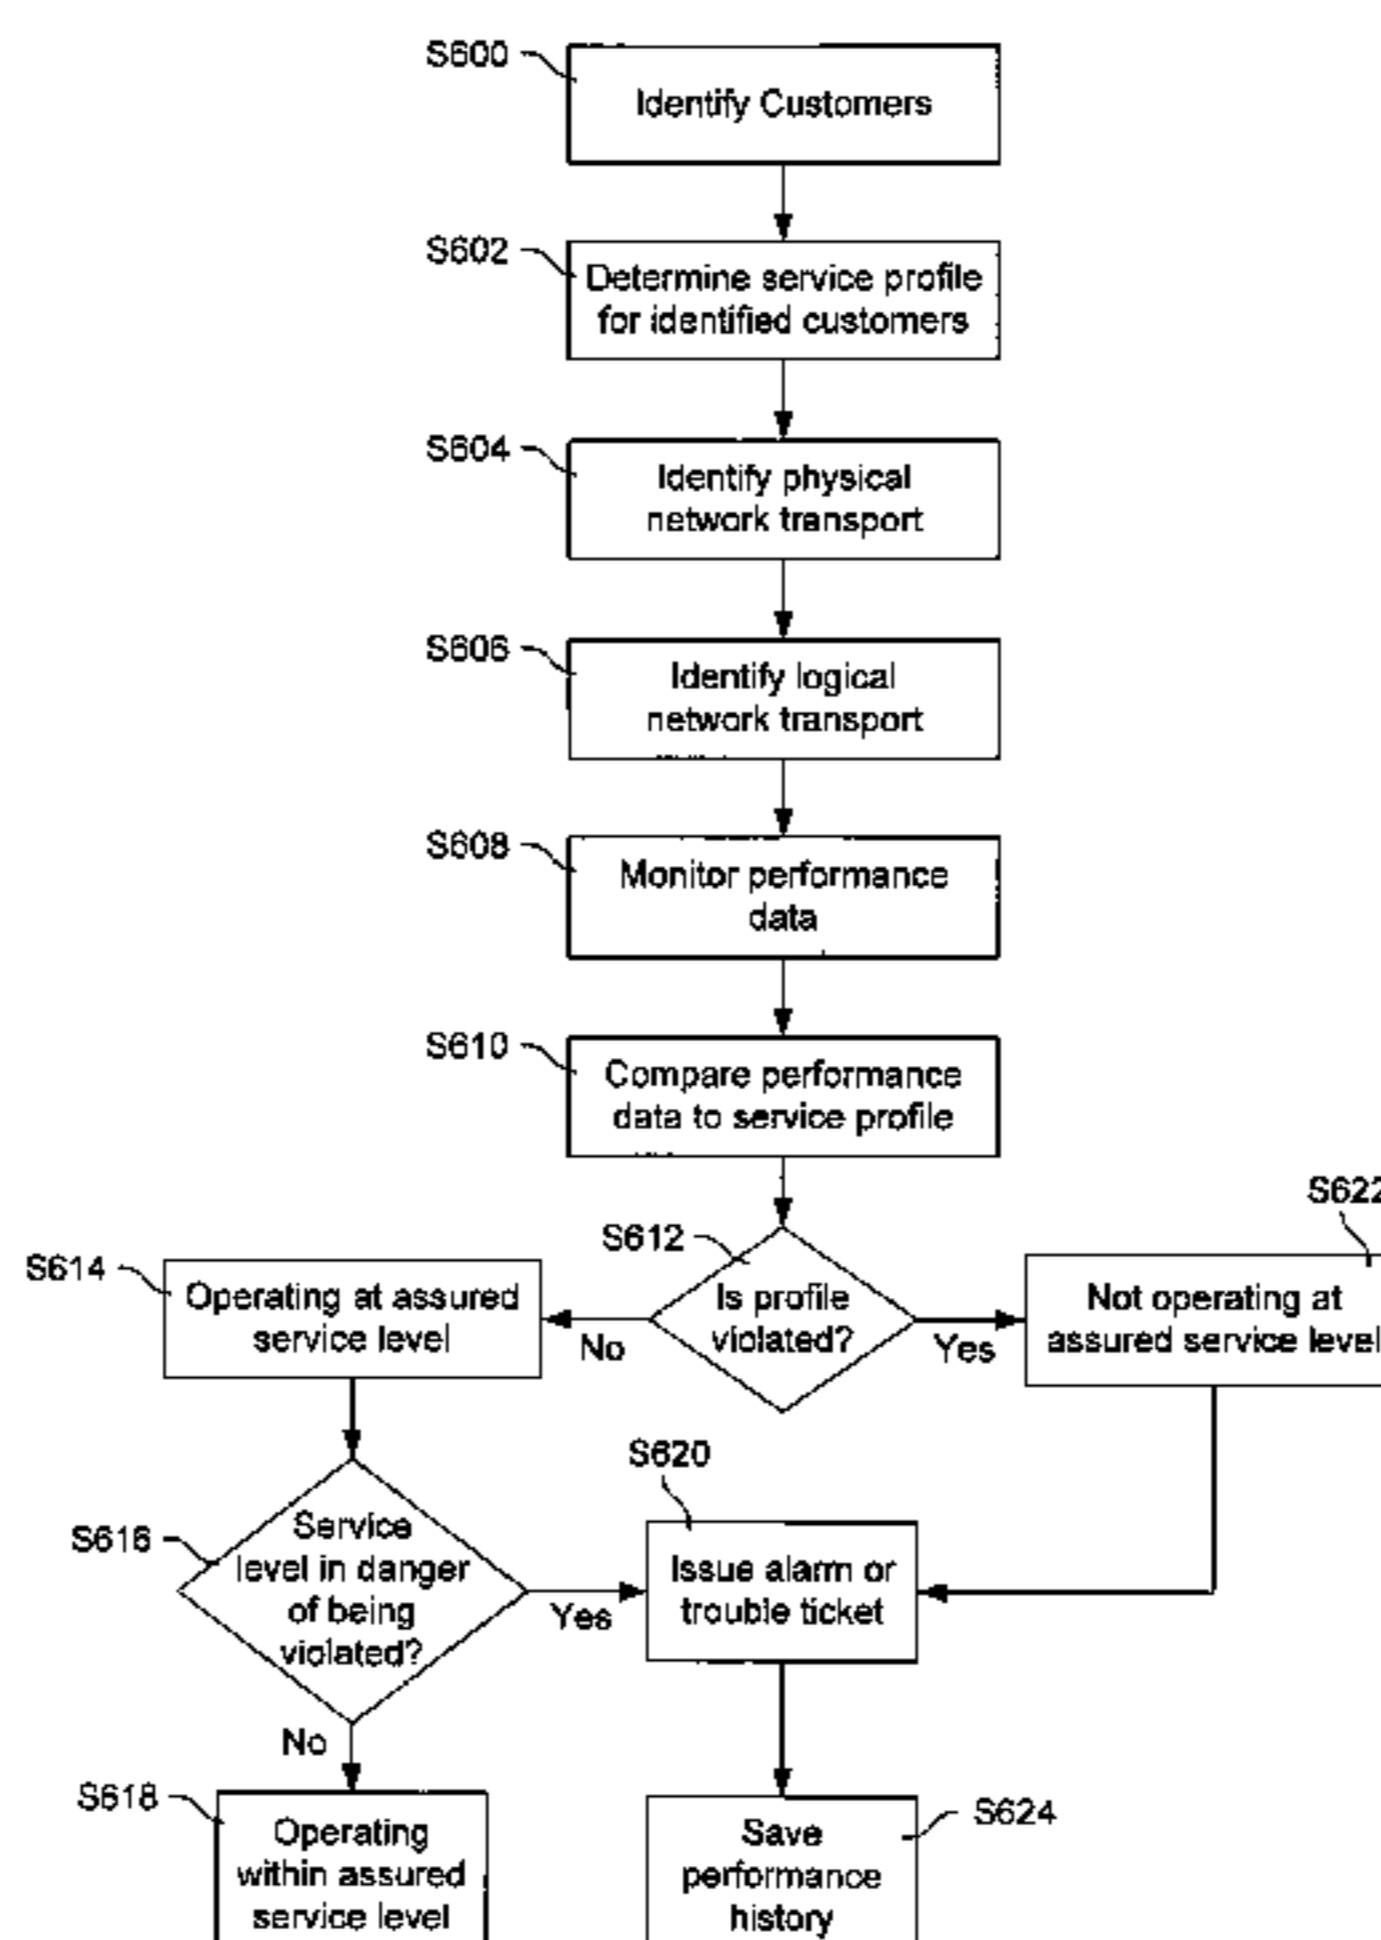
S600
Identify Customers

S602
Determine service profile for identified customers

S604
Identify physical network transport

S606
Identify logical network transport

S608
Monitor performance data

S610
Compare performance data to service profile

S612
Is profile violated?

No

Yes

S614
Operating at assured service level

S622
Not operating at assured service level

S616
Service level in danger of being violated?

Yes

No

S620
Issue alarm or trouble ticket

S618
Operating within assured service level

Save performance history
S624